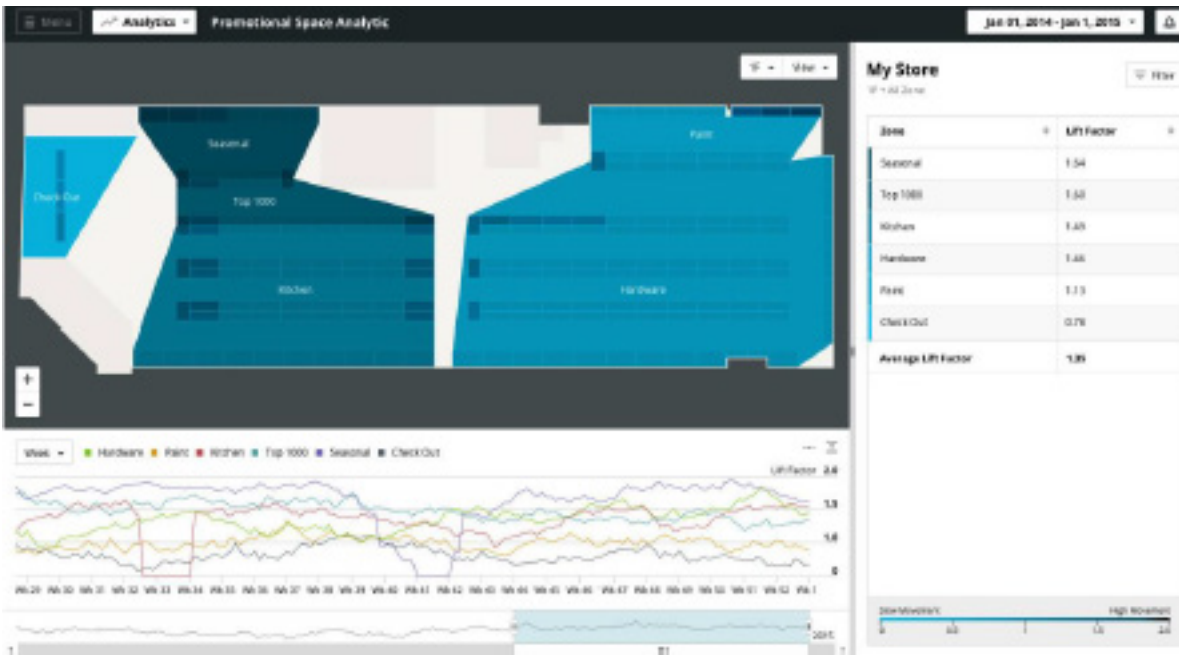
Menu Analytics Promotional Space Analytic

Jan 01, 2014 - Jan 1, 2015

View

My Store

Filter

| Zone | Lift Factor |
|---|---|
| Seasonal | 1.54 |
| Top 1000 | 1.50 |
| Kitchen | 1.45 |
| Hardware | 1.44 |
| Paint | 1.13 |
| Check Out | 0.78 |
| Average Lift Factor | 1.35 |

Seasonal

Paint

Check Out

Top 1000

Kitchen

Hardware

+

−

View Hardware Paint Kitchen Top 1000 Seasonal Check Out

Lift Factor 2.0

1.5

1.0

0

Wk 29 Wk 30 Wk 31 Wk 32 Wk 33 Wk 34 Wk 35 Wk 36 Wk 37 Wk 38 Wk 39 Wk 40 Wk 41 Wk 42 Wk 43 Wk 44 Wk 45 Wk 46 Wk 47 Wk 48 Wk 49 Wk 50 Wk 51 Wk 52 Wk 1

2015

Slow Movement High Movement

0 0.5 1 1.5 2.0